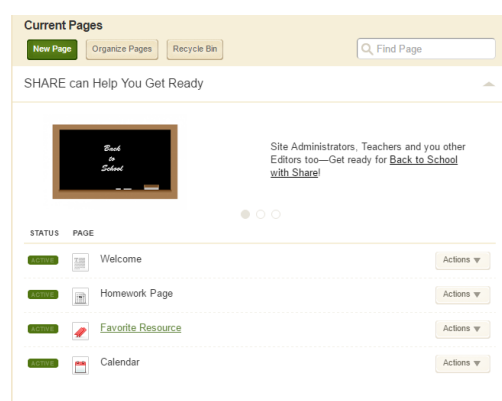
Current Pages

New Page | Organize Pages | Recycle Bin

Find Page

SHARE can Help You Get Ready

Back to School

Site Administrators, Teachers and you other Editors too—Get ready for Back to School with Share!

| STATUS | PAGE | |
|---|---|---|
| ACTIVE | Welcome | Actions |
| ACTIVE | Homework Page | Actions |
| ACTIVE | Favorite Resource | Actions |
| ACTIVE | Calendar | Actions |